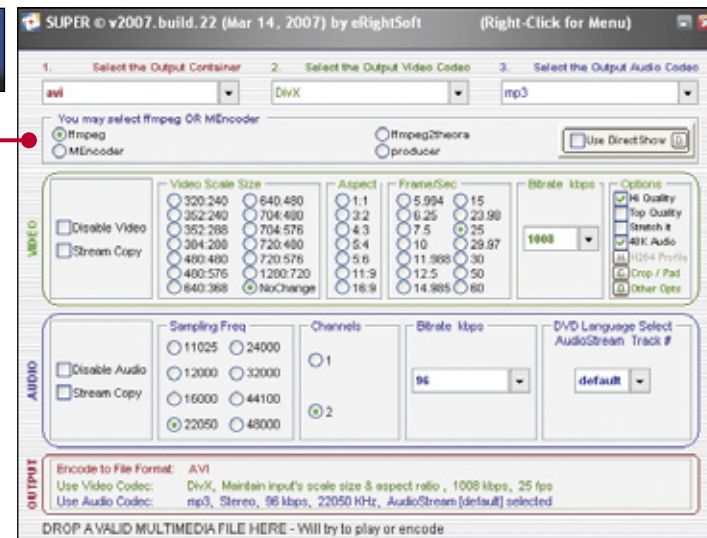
SUPER © v2007.build.22 (Mar 14, 2007) by eRightSoft (Right-Click for Menu)

1. Select the Output Container
avi
2. Select the Output Video Codec
DivX
3. Select the Output Audio Codec
mp3

You may select ffmpeg OR MEncoder
ffmpeg
MEncoder
ffmpeg2theora
producer
Use DirectShow

VIDEO
Disable Video
Stream Copy

Video Scale Size
320:240
352:240
352:288
304:208
480:480
480:576
640:368
640:480
704:480
704:576
720:480
720:576
1280:720
NoChange

Aspect
1:1
3:2
4:3
5:4
5:6
11:9
16:9

Frame/Sec
5.994
6.25
7.5
10
11.988
12.5
14.985
15
23.98
25
29.97
30
50
60

Bitrate kbps
1008

Options
Hi Quality
Top Quality
Stretch it
40K Audio
H264 Profile
Crop / Pad
Other Opts

AUDIO
Disable Audio
Stream Copy

Sampling Freq
11025
12000
16000
22050
24000
32000
44100
48000

Channels
1
2

Bitrate kbps
96

DVD Language Select
AudioStream Track #
default

OUTPUT
Encode to File Format: AVI
Use Video Codec: DivX, Maintain input's scale size & aspect ratio , 1008 kbps, 25 fps
Use Audio Codec: mp3, Stereo, 96 kbps, 22050 KHz, AudioStream [default] selected

DROP A VALID MULTIMEDIA FILE HERE - Will try to play or encode